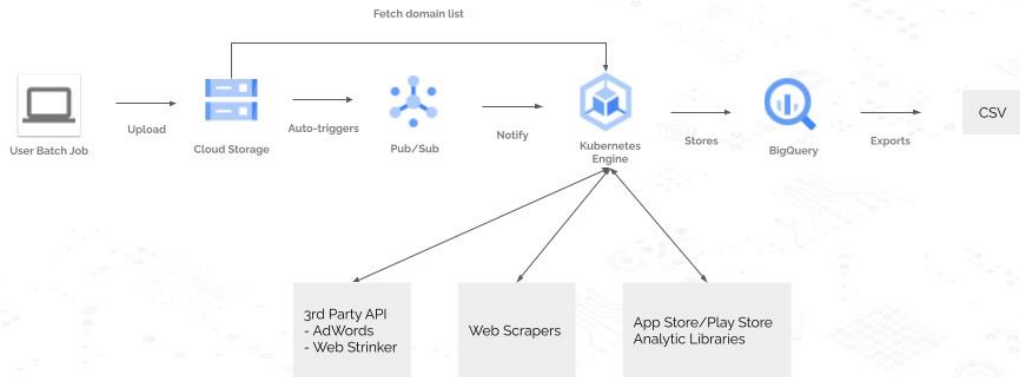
Fetch domain list

User Batch Job

Upload

Cloud Storage

Auto-triggers

Pub/Sub

Notify

Kubernetes Engine

Stores

BigQuery

Exports

CSV

3rd Party API
- AdWords
- Web Strinker

Web Scrapers

App Store/Play Store Analytic Libraries